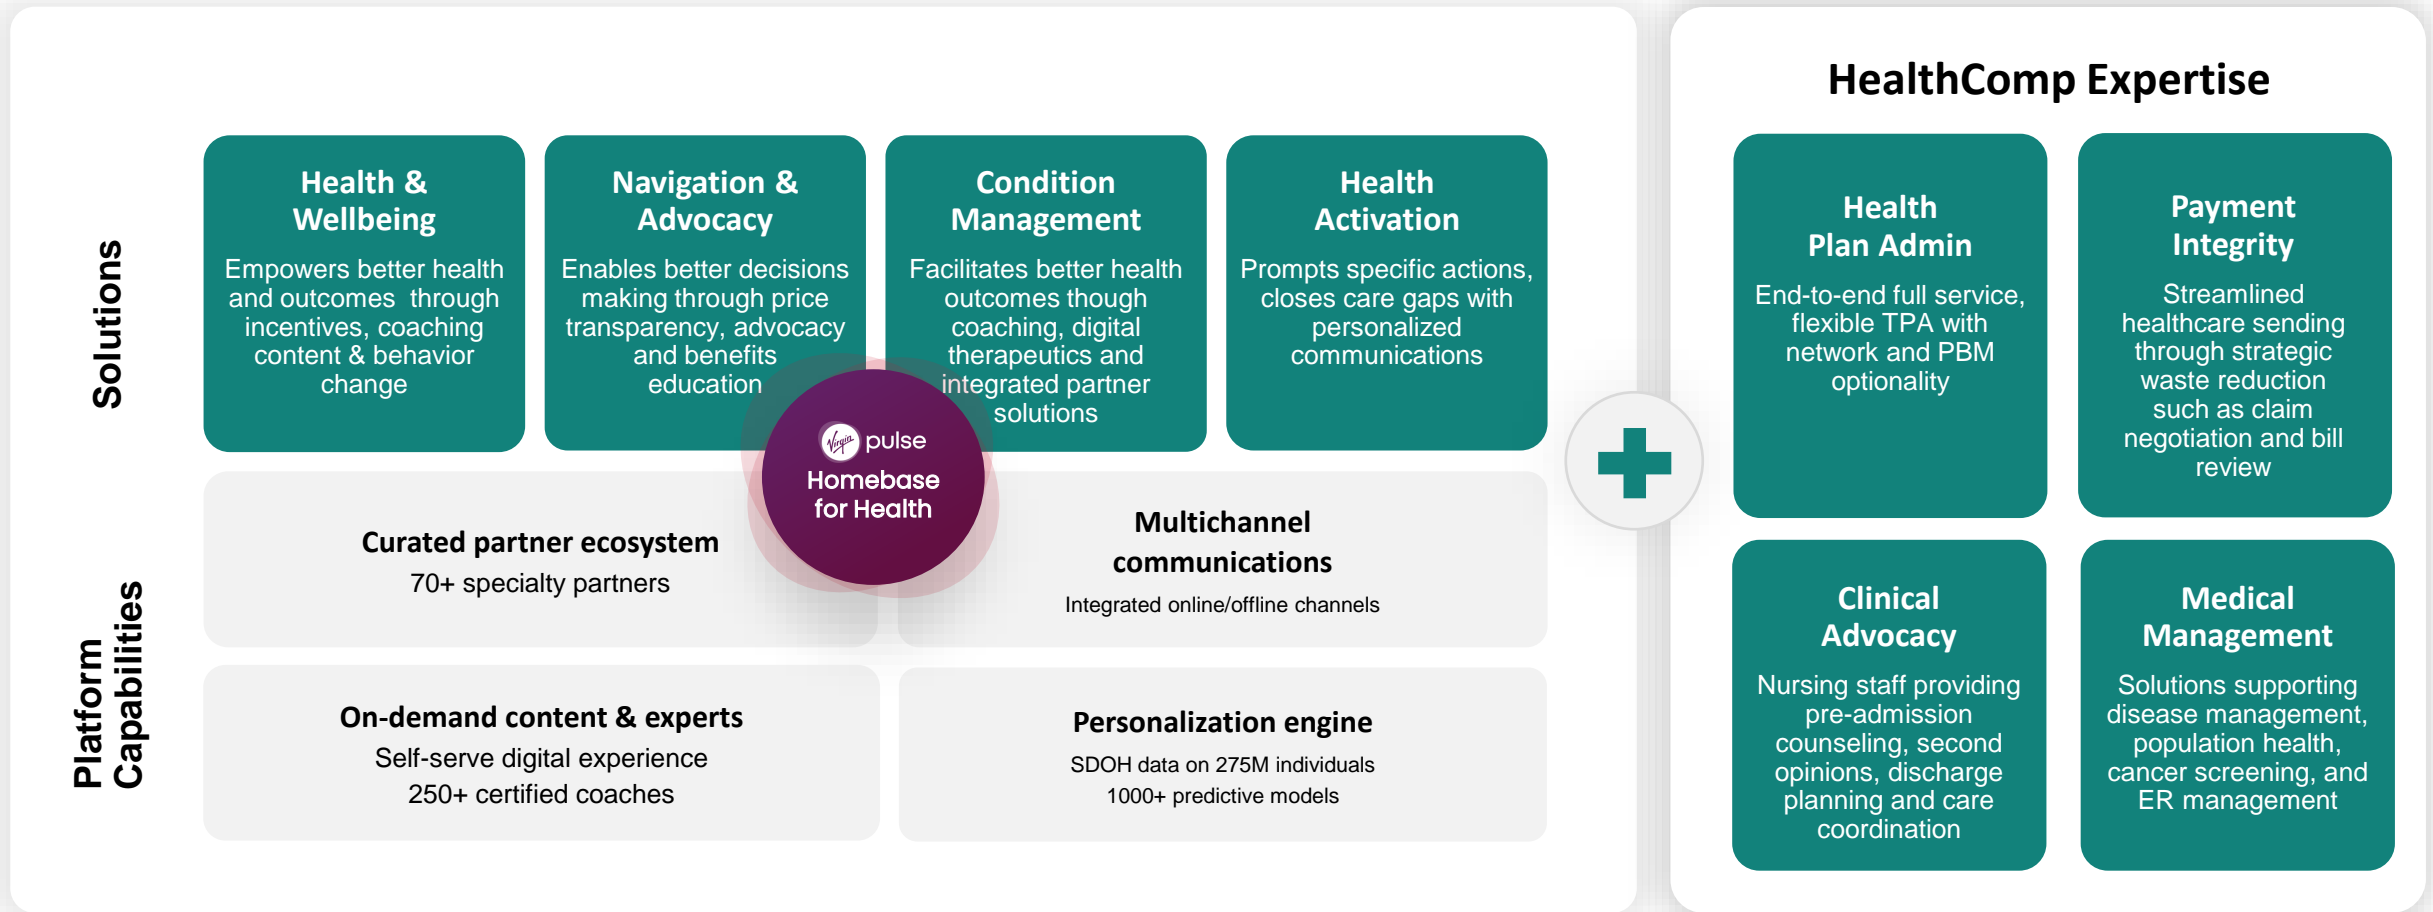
Solutions

Health & Wellbeing
Empowers better health and outcomes through incentives, coaching content & behavior change

Navigation & Advocacy
Enables better decisions making through price transparency, advocacy and benefits education

Condition Management
Facilitates better health outcomes though coaching, digital therapeutics and integrated partner solutions

Health Activation
Prompts specific actions, closes care gaps with personalized communications

Virgin pulse
Homebase for Health

Platform Capabilities

Curated partner ecosystem
70+ specialty partners

Multichannel communications
Integrated online/offline channels

On-demand content & experts
Self-serve digital experience
250+ certified coaches

Personalization engine
SDOH data on 275M individuals
1000+ predictive models

HealthComp Expertise

Health Plan Admin
End-to-end full service, flexible TPA with network and PBM optionality

Payment Integrity
Streamlined healthcare sending through strategic waste reduction such as claim negotiation and bill review

Clinical Advocacy
Nursing staff providing pre-admission counseling, second opinions, discharge planning and care coordination

Medical Management
Solutions supporting disease management, population health, cancer screening, and ER management